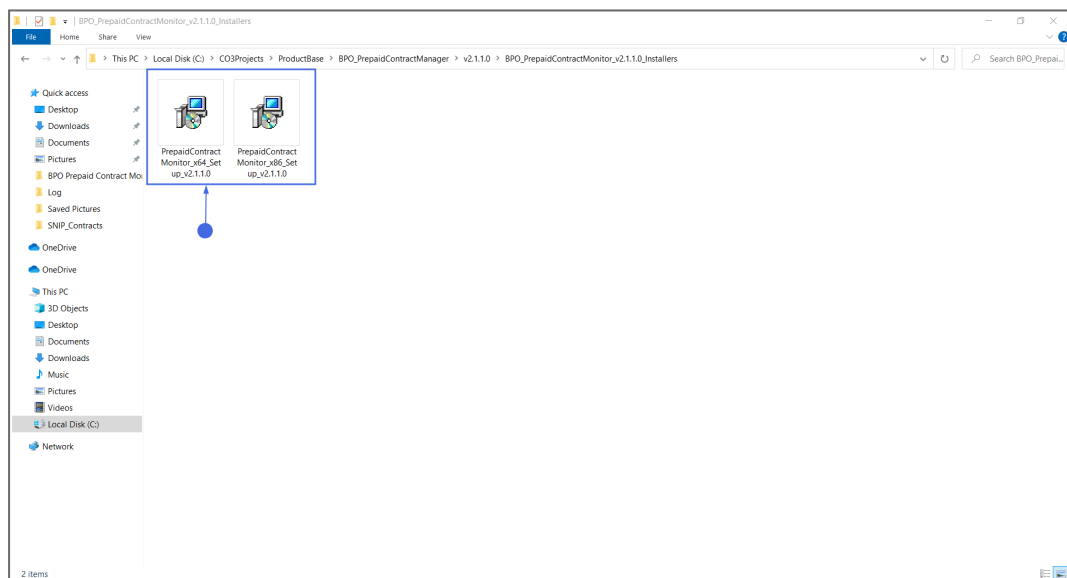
BPO_PrepaidContractMonitor_v2.1.1.0_Installers

File Home Share View

This PC > Local Disk (C:) > CO3Projects > ProductBase > BPO_PrepaidContractManager > v2.1.1.0 > BPO_PrepaidContractMonitor_v2.1.1.0_Installers

Search BPO_Prepai...

Quick access
Desktop
Downloads
Documents
Pictures
BPO Prepaid Contract Mo
Log
Saved Pictures
SNIP_Contracts
OneDrive
OneDrive
This PC
3D Objects
Desktop
Documents
Downloads
Music
Pictures
Videos
Local Disk (C:)
Network

PrepaidContractMonitor_x64_Setup_v2.1.1.0
PrepaidContractMonitor_x86_Setup_v2.1.1.0

2 items